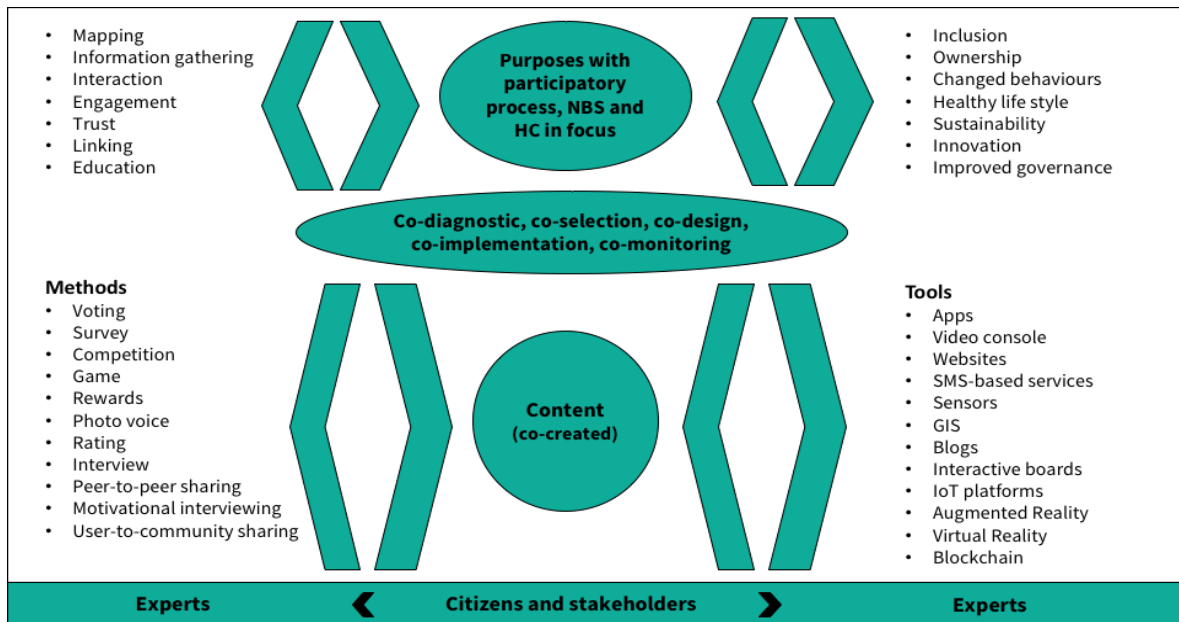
- Mapping
- Information gathering
- Interaction
- Engagement
- Trust
- Linking
- Education

Purposes with participatory process, NBS and HC in focus

- Inclusion
- Ownership
- Changed behaviours
- Healthy life style
- Sustainability
- Innovation
- Improved governance

Co-diagnostic, co-selection, co-design, co-implementation, co-monitoring

Methods
- Voting
- Survey
- Competition
- Game
- Rewards
- Photo voice
- Rating
- Interview
- Peer-to-peer sharing
- Motivational interviewing
- User-to-community sharing

Content (co-created)

Tools
- Apps
- Video console
- Websites
- SMS-based services
- Sensors
- GIS
- Blogs
- Interactive boards
- IoT platforms
- Augmented Reality
- Virtual Reality
- Blockchain

Experts Citizens and stakeholders Experts